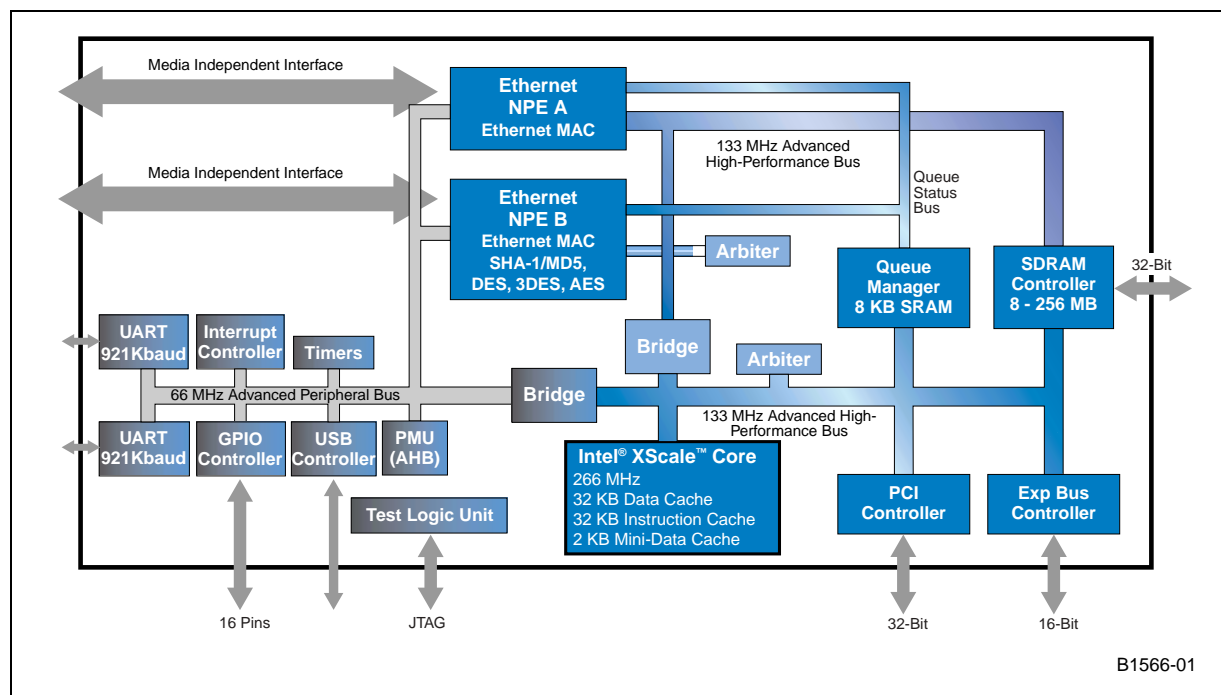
Media Independent Interface

Media Independent Interface

Ethernet NPE A Ethernet MAC

133 MHz Advanced High-Performance Bus

Queue Status Bus

Ethernet NPE B Ethernet MAC SHA-1/MD5, DES, 3DES, AES

Arbiter

Queue Manager 8 KB SRAM

SDRAM Controller 8 - 256 MB

32-Bit

UART 921Kbaud

Interrupt Controller

Timers

Bridge

Arbiter

66 MHz Advanced Peripheral Bus

Bridge

133 MHz Advanced High-Performance Bus

UART 921Kbaud

GPIO Controller

USB Controller

PMU (AHB)

Intel® XScale™ Core
266 MHz
32 KB Data Cache
32 KB Instruction Cache
2 KB Mini-Data Cache

PCI Controller

Exp Bus Controller

Test Logic Unit

16 Pins

JTAG

32-Bit

16-Bit

B1566-01